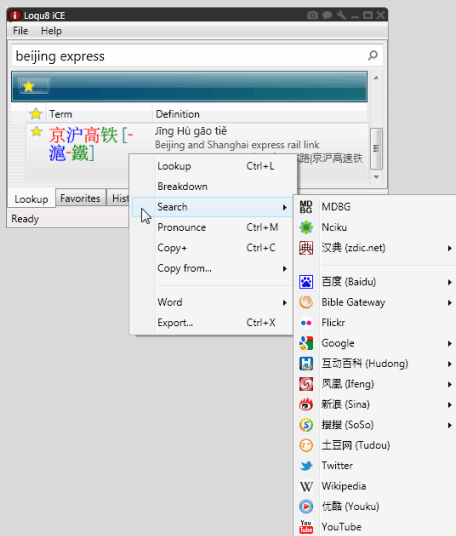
Loqu8 iCE

File Help

beijing express

| | Term | Definition |
|---|---|---|
| | 京沪高铁 [-滬-鐵] | Jīng Hù gāo tiě Beijing and Shanghai express rail link 路|京沪高速铁 |

Lookup Favorites Hist

Ready

Lookup Ctrl+L
Breakdown
Search
Pronounce Ctrl+M
Copy+ Ctrl+C
Copy from...
Word
Export... Ctrl+X

MDBG
Nciku
汉典 (zdic.net)
百度 (Baidu)
Bible Gateway
Flickr
Google
互动百科 (Hudong)
凤凰 (Ifeng)
新浪 (Sina)
搜搜 (SoSo)
土豆网 (Tudou)
Twitter
Wikipedia
优酷 (Youku)
YouTube